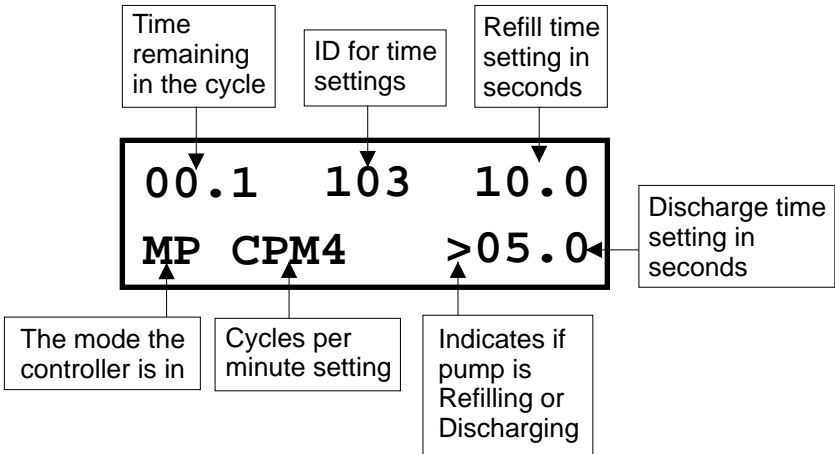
Time remaining in the cycle

ID for time settings

Refill time setting in seconds

00.1 103 10.0

MP CPM4 >05.0

Discharge time setting in seconds

The mode the controller is in

Cycles per minute setting

Indicates if pump is Refilling or Discharging